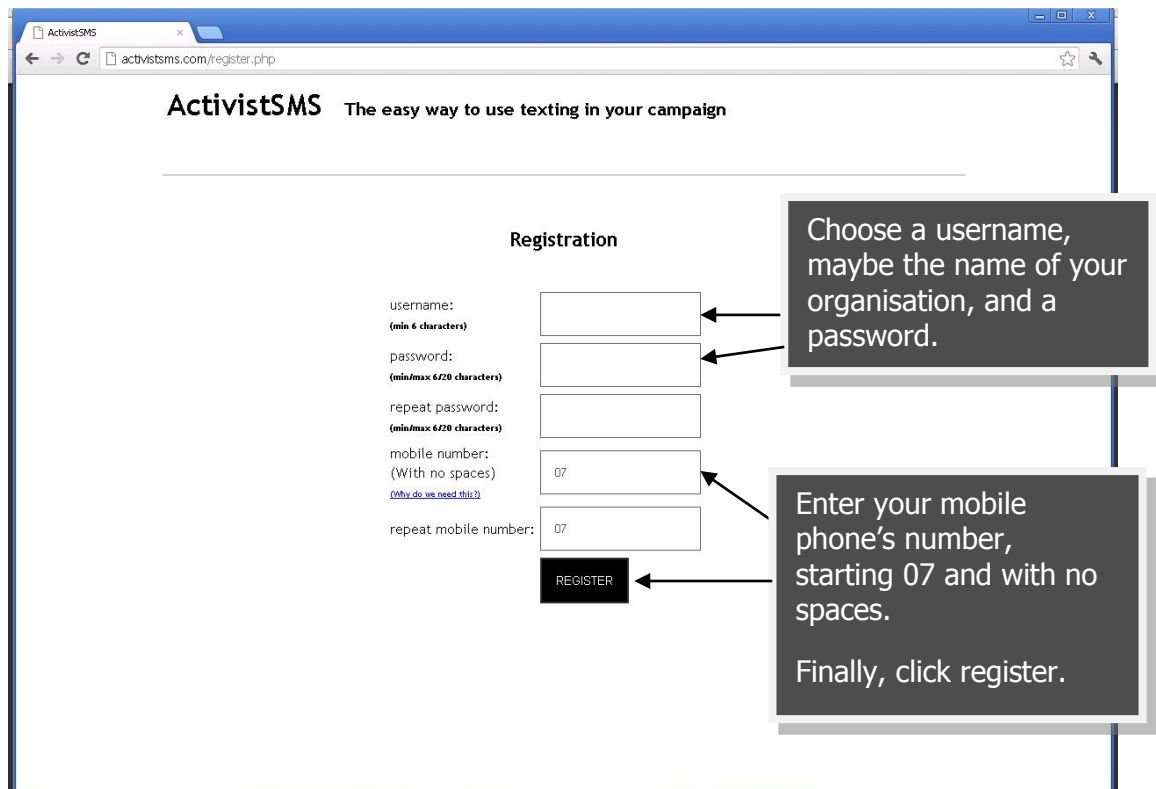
ActivistSMS ×

activistsms.com/register.php

ActivistSMS The easy way to use texting in your campaign

Registration

username:
(min 6 characters)

password:
(min/max 6/20 characters)

repeat password:
(min/max 6/20 characters)

mobile number:
(With no spaces)
(Why do we need this?)

07

repeat mobile number:

07

REGISTER

Choose a username, maybe the name of your organisation, and a password.

Enter your mobile phone's number, starting 07 and with no spaces.

Finally, click register.